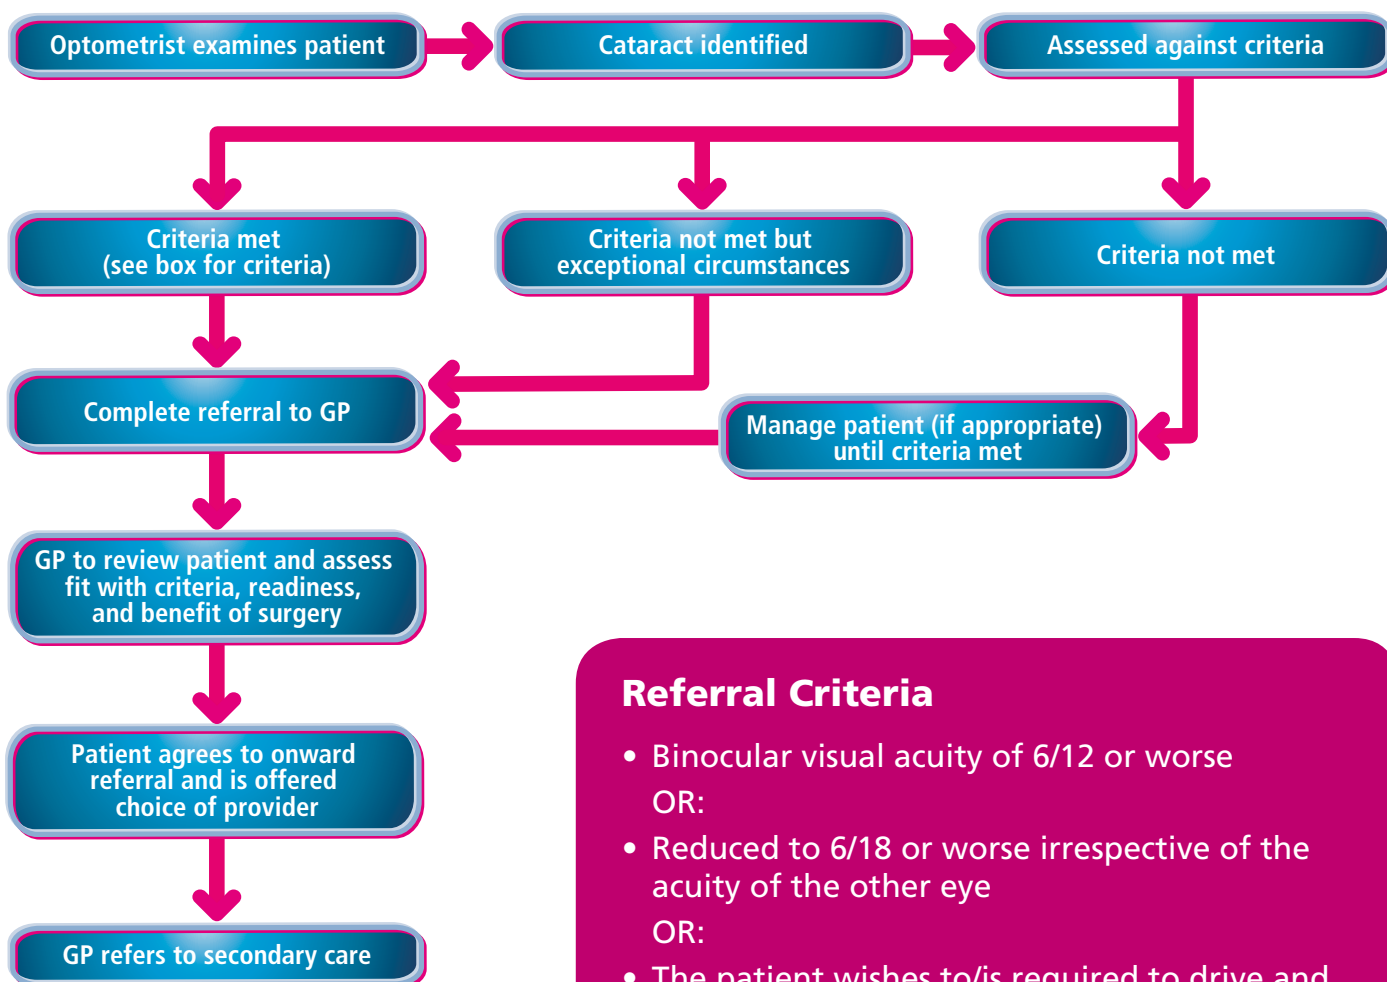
Optometrist examines patient

Cataract identified

Assessed against criteria

Criteria met (see box for criteria)

Criteria not met but exceptional circumstances

Criteria not met

Complete referral to GP

Manage patient (if appropriate) until criteria met

GP to review patient and assess fit with criteria, readiness, and benefit of surgery

Patient agrees to onward referral and is offered choice of provider

GP refers to secondary care

Referral Criteria

• Binocular visual acuity of 6/12 or worse
OR:

• Reduced to 6/18 or worse irrespective of the acuity of the other eye
OR:

• The patient wishes to/is required to drive and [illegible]